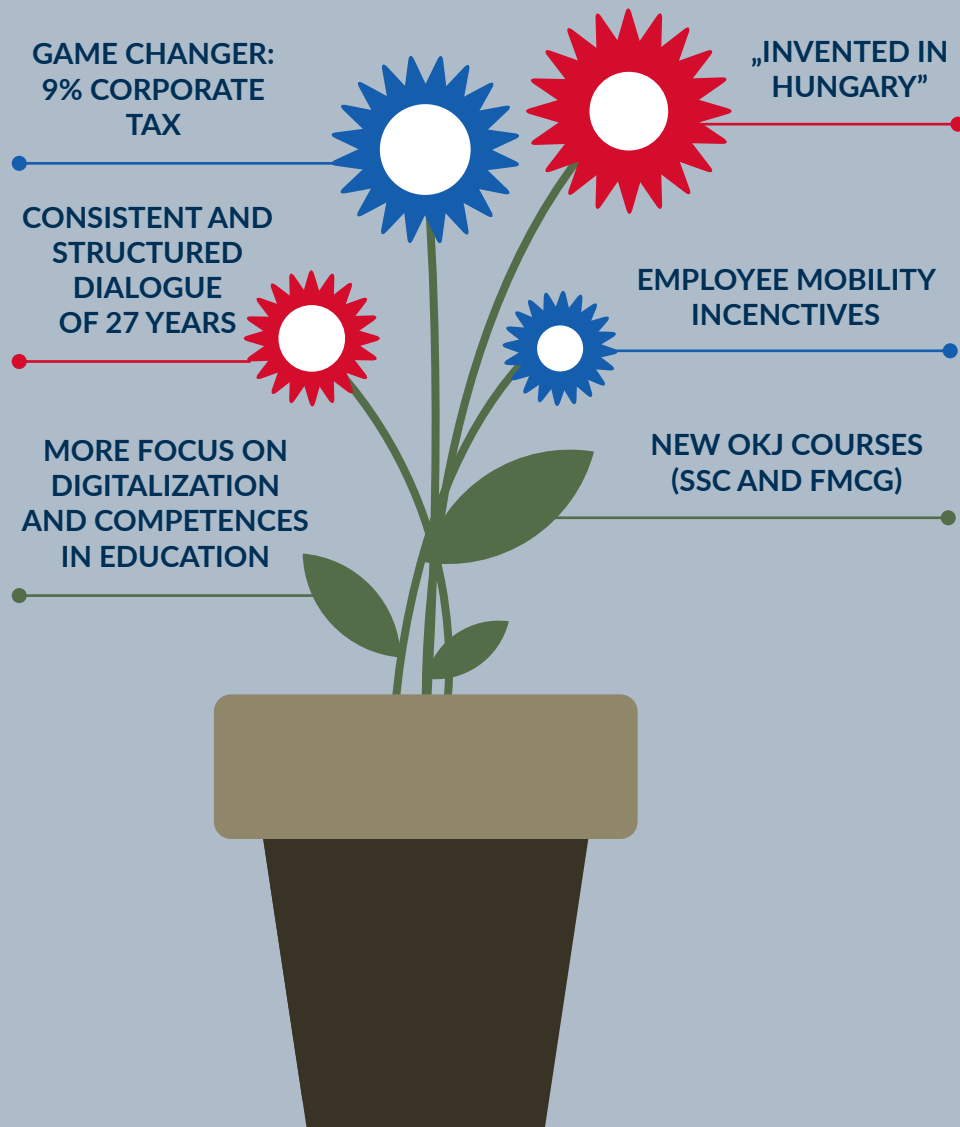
GAME CHANGER: 9% CORPORATE TAX

„INVENTED IN HUNGARY”

CONSISTENT AND STRUCTURED DIALOGUE OF 27 YEARS

EMPLOYEE MOBILITY INCENCTIVES

MORE FOCUS ON DIGITALIZATION AND COMPETENCES IN EDUCATION

NEW OKJ COURSES (SSC AND FMCG)